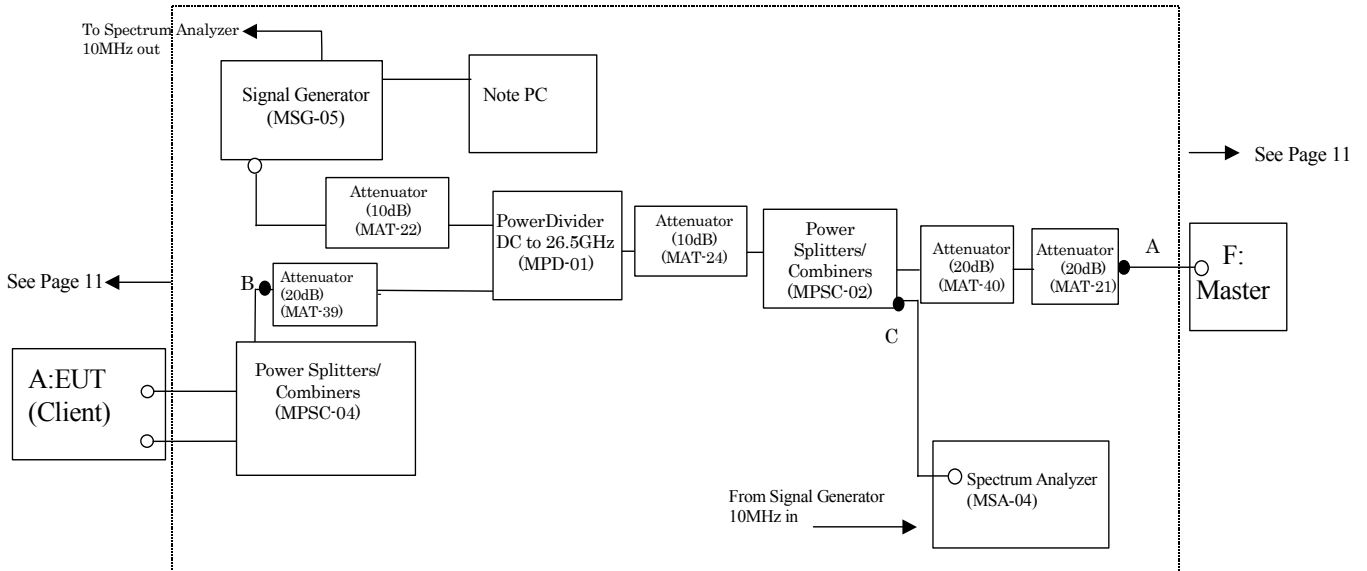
To Spectrum Analyzer
10MHz out

Signal Generator
(MSG-05)

Note PC

See Page 11

Attenuator
(10dB)
(MAT-22)

PowerDivider
DC to 26.5GHz
(MPD-01)

Attenuator
(10dB)
(MAT-24)

Power
Splitters/
Combiners
(MPSC-02)

Attenuator
(20dB)
(MAT-40)

Attenuator
(20dB)
(MAT-21)

A

F:
Master

See Page 11

B

Attenuator
(20dB)
(MAT-39)

C

A:EUT
(Client)

Power Splitters/
Combiners
(MPSC-04)

Spectrum Analyzer
(MSA-04)

From Signal Generator
10MHz in